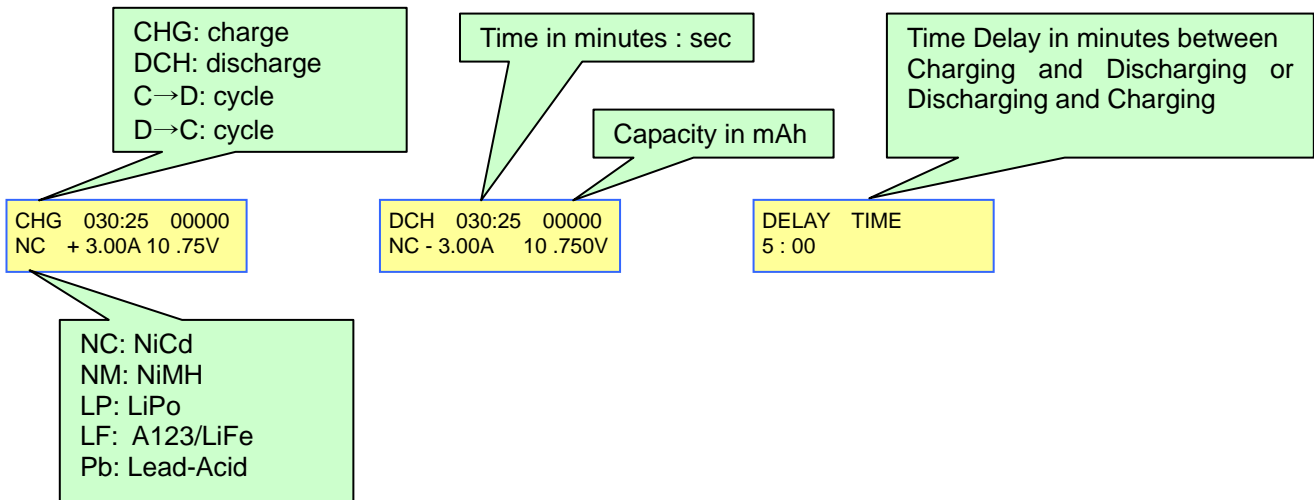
CHG: charge
DCH: discharge
C→D: cycle
D→C: cycle

CHG 030:25 00000
NC + 3.00A 10 .75V

NC: NiCd
NM: NiMH
LP: LiPo
LF: A123/LiFe
Pb: Lead-Acid

Time in minutes : sec

Capacity in mAh

DCH 030:25 00000
NC - 3.00A 10 .750V

Time Delay in minutes between Charging and Discharging or Discharging and Charging

DELAY TIME
5 : 00